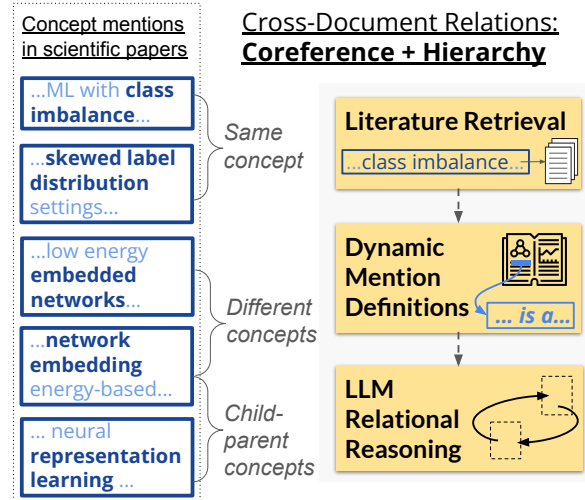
Concept mentions in scientific papers

…ML with class imbalance…

…skewed label distribution settings…

Same concept

…low energy embedded networks…

…network embedding energy-based…

Different concepts

… neural representation learning …

Child-parent concepts

Cross-Document Relations: Coreference + Hierarchy

Literature Retrieval

…class imbalance…

Dynamic Mention Definitions

… is a…

LLM Relational Reasoning